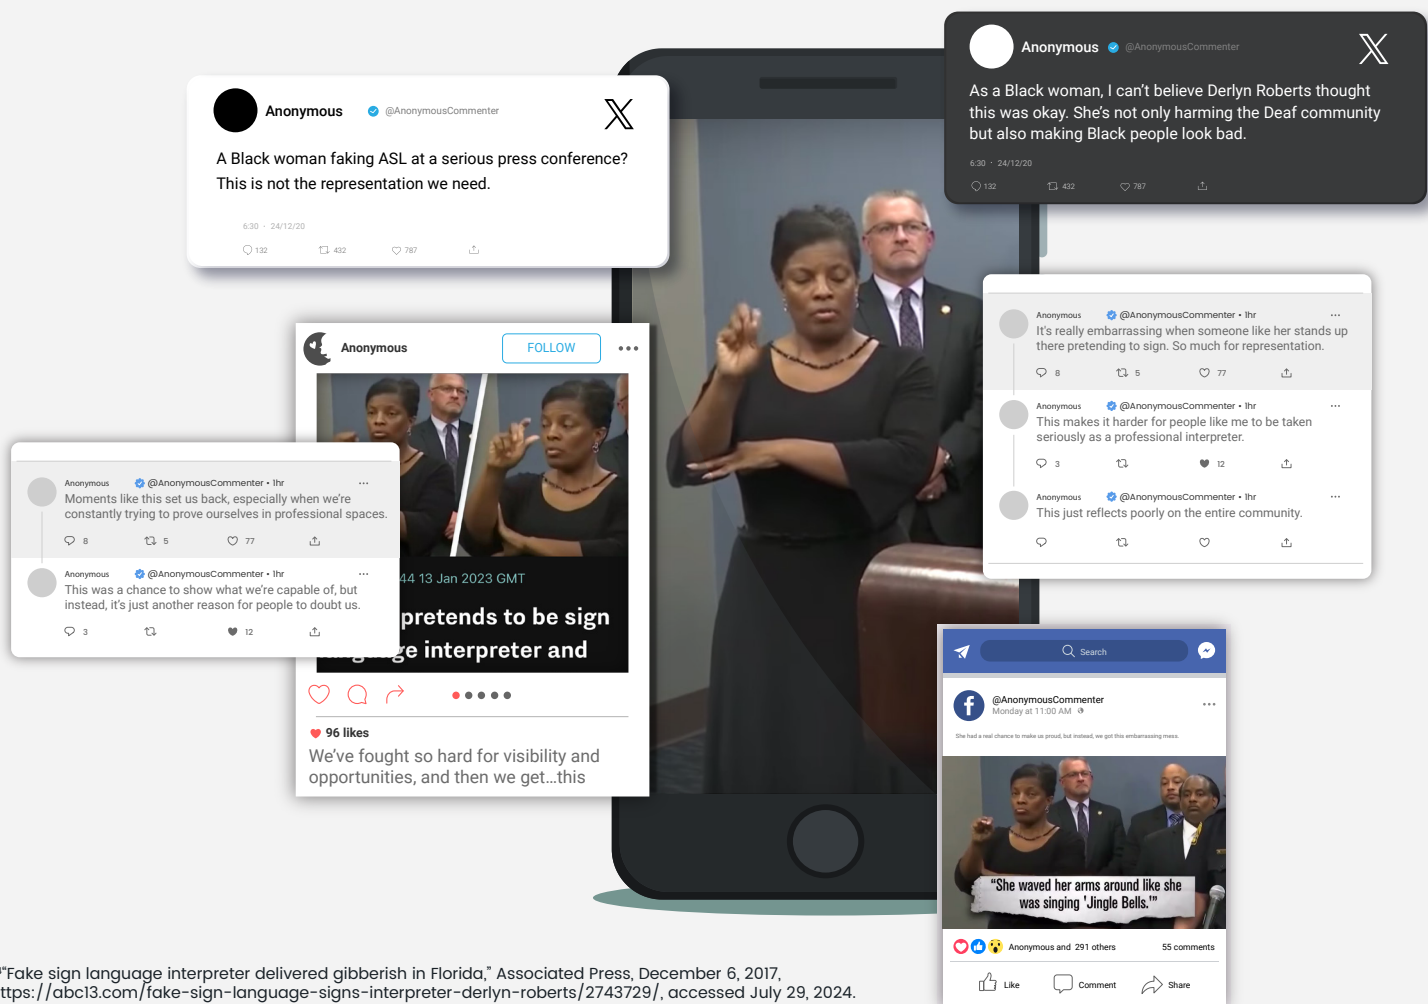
Anonymous @AnonymousCommenter

A Black woman faking ASL at a serious press conference? This is not the representation we need.

6:30 · 24/12/20

132 432 787

Anonymous @AnonymousCommenter

As a Black woman, I can't believe Derlyn Roberts thought this was okay. She's not only harming the Deaf community but also making Black people look bad.

6:30 · 24/12/20

132 432 787

Anonymous @AnonymousCommenter • 1hr

It's really embarrassing when someone like her stands up there pretending to sign. So much for representation.

8 5 77

Anonymous @AnonymousCommenter • 1hr

This makes it harder for people like me to be taken seriously as a professional interpreter.

3 12

Anonymous @AnonymousCommenter • 1hr

This just reflects poorly on the entire community.

Anonymous FOLLOW

44 13 Jan 2023 GMT

pretends to be sign

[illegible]e interpreter and

96 likes

We've fought so hard for visibility and opportunities, and then we get...this

Anonymous @AnonymousCommenter • 1hr

Moments like this set us back, especially when we're constantly trying to prove ourselves in professional spaces.

8 5 77

Anonymous @AnonymousCommenter • 1hr

This was a chance to show what we're capable of, but instead, it's just another reason for people to doubt us.

3 12

Search

@AnonymousCommenter
Monday at 11:00 AM

She had a real chance to make us proud, but instead, we got this embarrassing mess.

"She waved her arms around like she was singing 'Jingle Bells.'"

Anonymous and 291 others 55 comments

Like Comment Share

"Fake sign language interpreter delivered gibberish in Florida," Associated Press, December 6, 2017, ttps://abc13.com/fake-sign-language-signs-interpreter-derlyn-roberts/2743729/, accessed July 29, 2024.